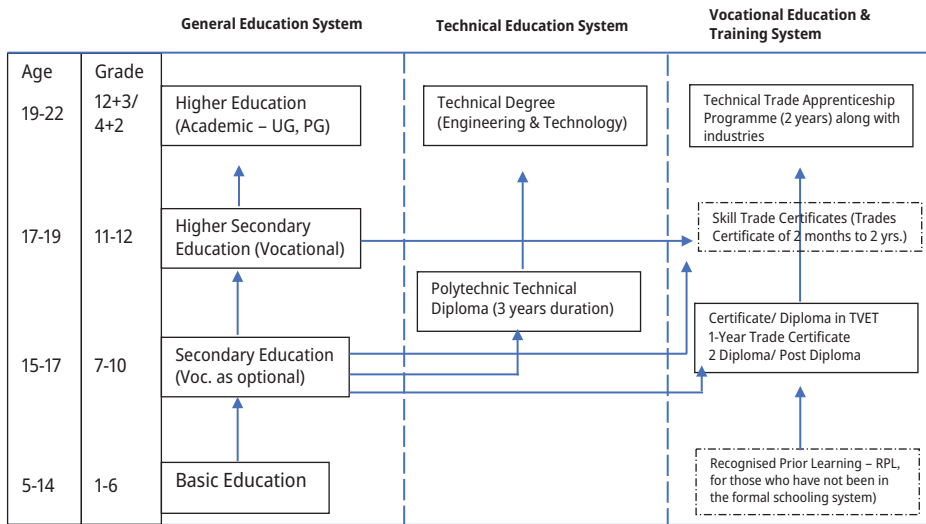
General Education System

Technical Education System

Vocational Education & Training System

Age

Grade

19-22

12+3/ 4+2

Higher Education (Academic – UG, PG)

Technical Degree (Engineering & Technology)

Technical Trade Apprenticeship Programme (2 years) along with industries

17-19

11-12

Higher Secondary Education (Vocational)

Skill Trade Certificates (Trades Certificate of 2 months to 2 yrs.)

Polytechnic Technical Diploma (3 years duration)

Certificate/ Diploma in TVET
1-Year Trade Certificate
2 Diploma/ Post Diploma

15-17

7-10

Secondary Education (Voc. as optional)

5-14

1-6

Basic Education

Recognised Prior Learning – RPL, for those who have not been in the formal schooling system)